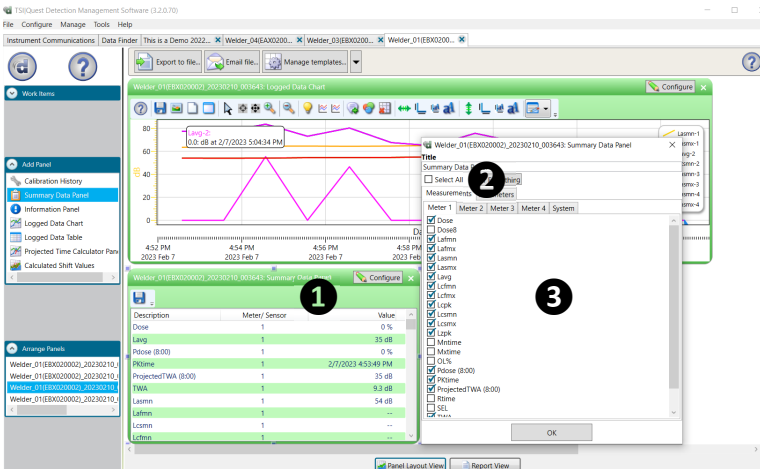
TSI|Quest Detection Management Software (3.2.0.70)

File Configure Manage Tools Help

Instrument Communications | Data Finder | This is a Demo 2022... | Welder_04(EAX020002)... | Welder_03(EBX02000... | Welder_01(EBX0200...

Export to file... | Email file... | Manage templates...

Work Items

Add Panel
Calibration History
Summary Data Panel
Information Panel
Logged Data Chart
Logged Data Table
Projected Time Calculator Panel
Calculated Shift Values

Arrange Panels
Welder_01(EBX020002)_20230210_...
Welder_01(EBX020002)_20230210_...
Welder_01(EBX020002)_20230210_...
Welder_01(EBX020002)_20230210_...

Welder_01(EBX020002)_20230210_003643: Logged Data Chart
Configure

Lavg-2:
0.0: dB at 2/7/2023 5:04:34 PM

80
60
40
20
0

4:52 PM 2023 Feb 7
4:54 PM 2023 Feb 7
4:56 PM 2023 Feb 7
4:58 PM

Lasmn-1
...smx-1
...vg-2
...smn-3
...smx-3
...smn-4
...smx-4

Welder_01(EBX020002)_20230210_003643: Summary Data Panel
Configure

| Description | Meter/ Sensor | Value |
|---|---|---|
| Dose | 1 | 0 % |
| Lavg | 1 | 35 dB |
| Pdose (8:00) | 1 | 0 % |
| PKtime | 1 | 2/7/2023 4:53:49 PM |
| ProjectedTWA (8:00) | 1 | 35 dB |
| TWA | 1 | 9.3 dB |
| Lasmn | 1 | 54 dB |
| Lafmn | 1 | -- |
| Lcsmn | 1 | -- |
| Lcfmn | 1 | -- |

Welder_01(EBX020002)_20230210_003643: Summary Data Panel
Title
Summary Data P...
Select All ...thing
Measurements ...meters
Meter 1 | Meter 2 | Meter 3 | Meter 4 | System
Dose
Dose8
Lafmn
Lafmx
Lasmn
Lasmx
Lavg
Lcfmn
Lcfmx
Lcpk
Lcsmn
Lcsmx
Lzpk
Mntime
Mxtime
OL%
Pdose (8:00)
PKtime
ProjectedTWA (8:00)
Rtime
SEL
TWA
OK

Panel Layout View | Report View